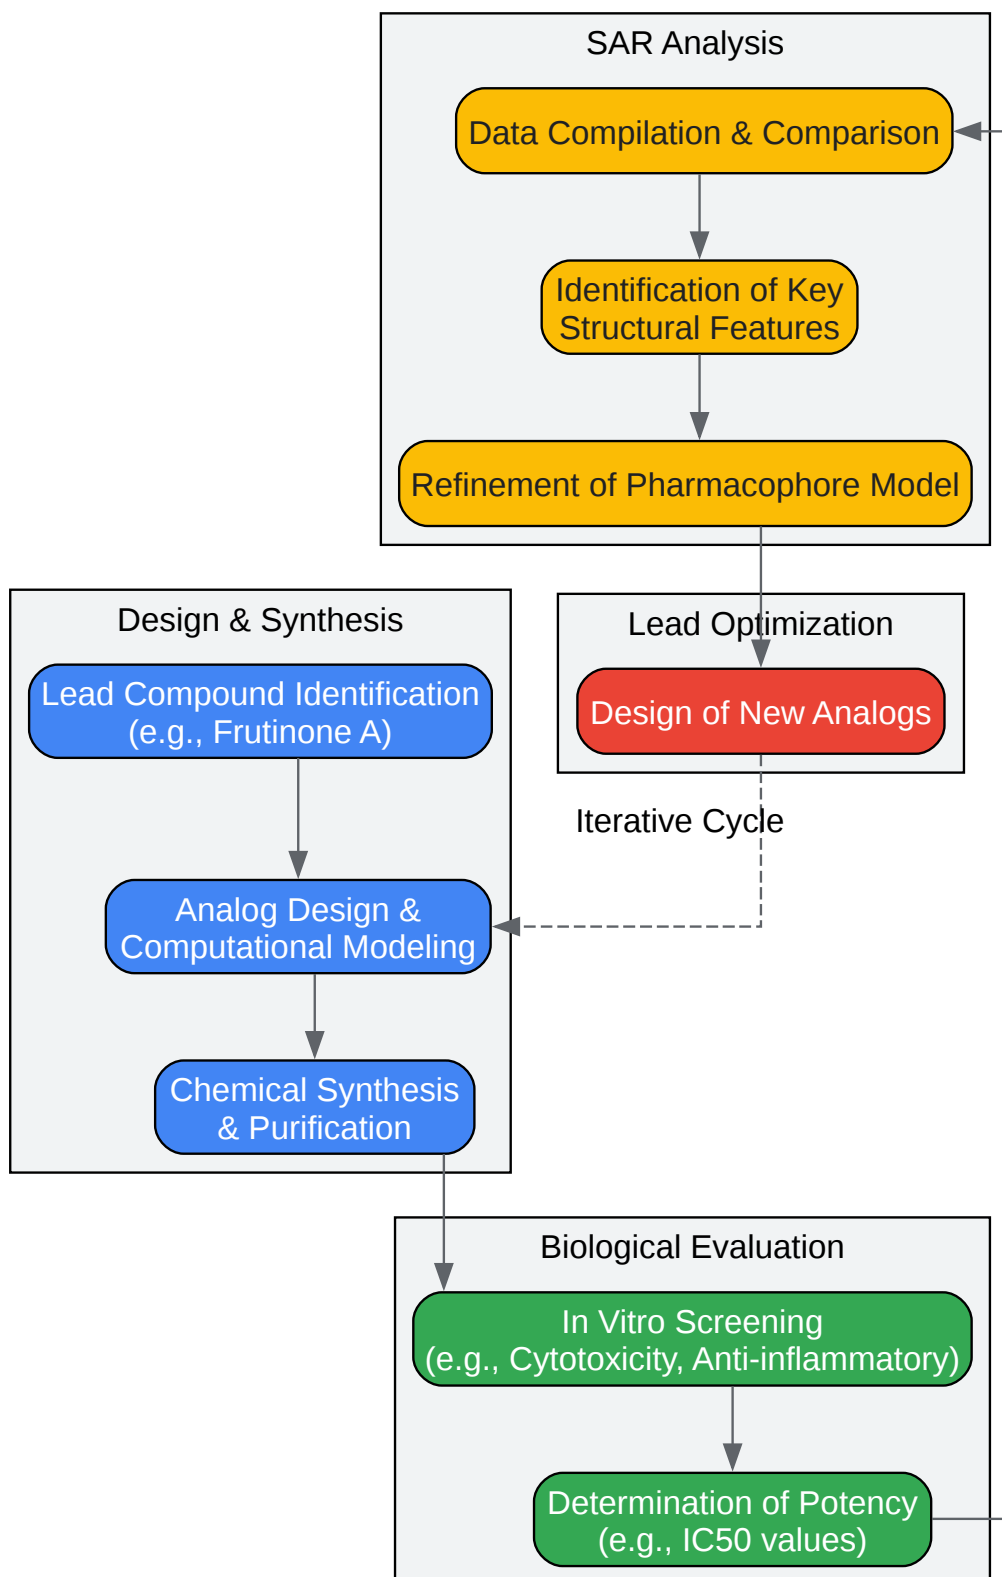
SAR Analysis

Data Compilation & Comparison

Identification of Key Structural Features

Refinement of Pharmacophore Model

Design & Synthesis

Lead Compound Identification (e.g., Frutinone A)

Analog Design & Computational Modeling

Chemical Synthesis & Purification

Lead Optimization

Design of New Analogs

Iterative Cycle

Biological Evaluation

In Vitro Screening (e.g., Cytotoxicity, Anti-inflammatory)

Determination of Potency (e.g., IC50 values)